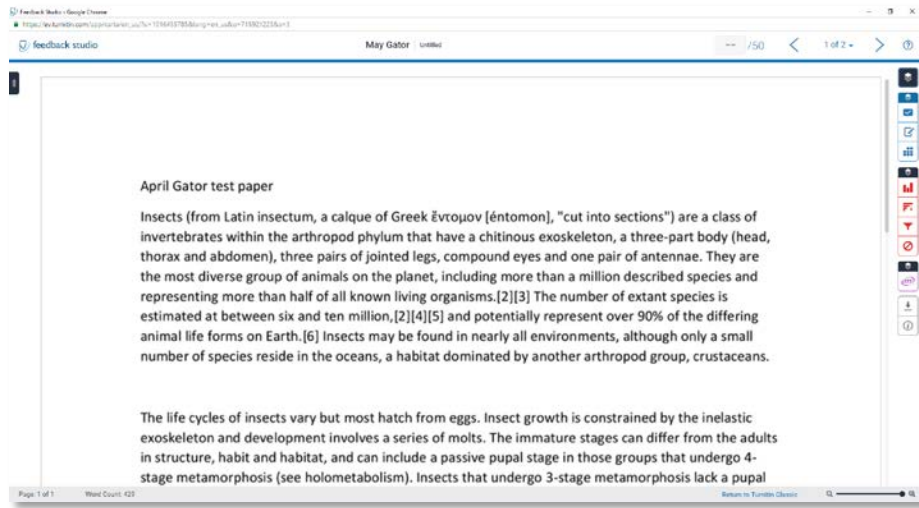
Feedback Studio - Google Chrome
https://ev.turnitin.com/app/carta/en_us/?u=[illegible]

feedback studio

May Gator Untitled

-- /50

1 of 2

April Gator test paper

Insects (from Latin insectum, a calque of Greek ἔντομον [éntomon], "cut into sections") are a class of invertebrates within the arthropod phylum that have a chitinous exoskeleton, a three-part body (head, thorax and abdomen), three pairs of jointed legs, compound eyes and one pair of antennae. They are the most diverse group of animals on the planet, including more than a million described species and representing more than half of all known living organisms.[2][3] The number of extant species is estimated at between six and ten million,[2][4][5] and potentially represent over 90% of the differing animal life forms on Earth.[6] Insects may be found in nearly all environments, although only a small number of species reside in the oceans, a habitat dominated by another arthropod group, crustaceans.

The life cycles of insects vary but most hatch from eggs. Insect growth is constrained by the inelastic exoskeleton and development involves a series of molts. The immature stages can differ from the adults in structure, habit and habitat, and can include a passive pupal stage in those groups that undergo 4-stage metamorphosis (see holometabolism). Insects that undergo 3-stage metamorphosis lack a pupal

Page: 1 of 1

Word Count: 425

Return to Turnitin Classic